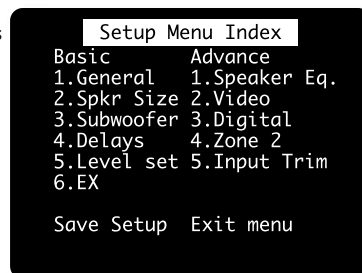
Setup Menu Index

| Basic | Advance |
|---|---|
| 1.General | 1.Speaker Eq. |
| 2.Spkr Size | 2.Video |
| 3.Subwoofer | 3.Digital |
| 4.Delays | 4.Zone 2 |
| 5.Level set | 5.Input Trim |
| 6.EX | |

Save Setup Exit menu